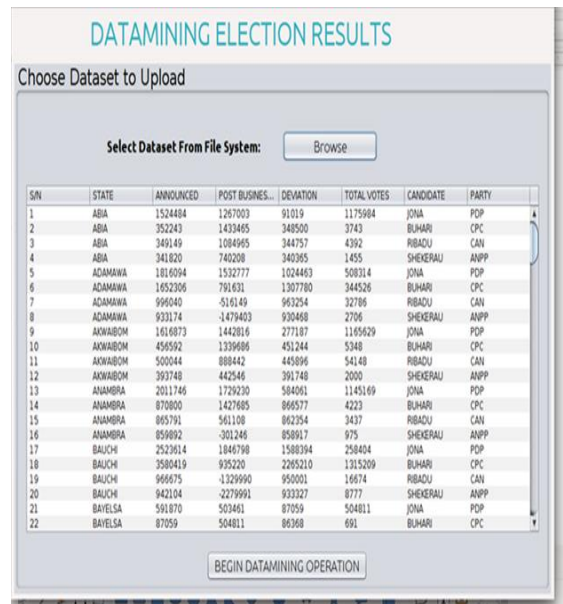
DATAMINING ELECTION RESULTS

Choose Dataset to Upload

Select Dataset From File System: Browse

| S/N | STATE | ANNOUNCED | POST BUSINES... | DEVIATION | TOTAL VOTES | CANDIDATE | PARTY |
|---|---|---|---|---|---|---|---|
| 1 | ABIA | 1524484 | 1267003 | 91019 | 1175984 | JONA | PDP |
| 2 | ABIA | 352243 | 1433465 | 348500 | 3743 | BUHARI | CPC |
| 3 | ABIA | 349149 | 1084965 | 344757 | 4392 | RIBADU | CAN |
| 4 | ABIA | 341820 | 740208 | 340365 | 1455 | SHEKERAU | ANPP |
| 5 | ADAMAWA | 1816094 | 1532777 | 1024463 | 508314 | JONA | PDP |
| 6 | ADAMAWA | 1652306 | 791631 | 1307780 | 344526 | BUHARI | CPC |
| 7 | ADAMAWA | 996040 | -516149 | 963254 | 32786 | RIBADU | CAN |
| 8 | ADAMAWA | 933174 | -1479403 | 930468 | 2706 | SHEKERAU | ANPP |
| 9 | AKWAIBOM | 1616873 | 1442816 | 277187 | 1165629 | JONA | PDP |
| 10 | AKWAIBOM | 456592 | 1339686 | 451244 | 5348 | BUHARI | CPC |
| 11 | AKWAIBOM | 500044 | 888442 | 445896 | 54148 | RIBADU | CAN |
| 12 | AKWAIBOM | 393748 | 442546 | 391748 | 2000 | SHEKERAU | ANPP |
| 13 | ANAMBRA | 2011746 | 1729230 | 584061 | 1145169 | JONA | PDP |
| 14 | ANAMBRA | 870800 | 1427685 | 866577 | 4223 | BUHARI | CPC |
| 15 | ANAMBRA | 865791 | 561108 | 862354 | 3437 | RIBADU | CAN |
| 16 | ANAMBRA | 859892 | -301246 | 858917 | 975 | SHEKERAU | ANPP |
| 17 | BAUCHI | 2523614 | 1846798 | 1588394 | 258404 | JONA | PDP |
| 18 | BAUCHI | 3580419 | 935220 | 2265210 | 1315209 | BUHARI | CPC |
| 19 | BAUCHI | 966675 | -1329990 | 950001 | 16674 | RIBADU | CAN |
| 20 | BAUCHI | 942104 | -2279991 | 933327 | 8777 | SHEKERAU | ANPP |
| 21 | BAYELSA | 591870 | 503461 | 87059 | 504811 | JONA | PDP |
| 22 | BAYELSA | 87059 | 504811 | 86368 | 691 | BUHARI | CPC |

BEGIN DATAMINING OPERATION